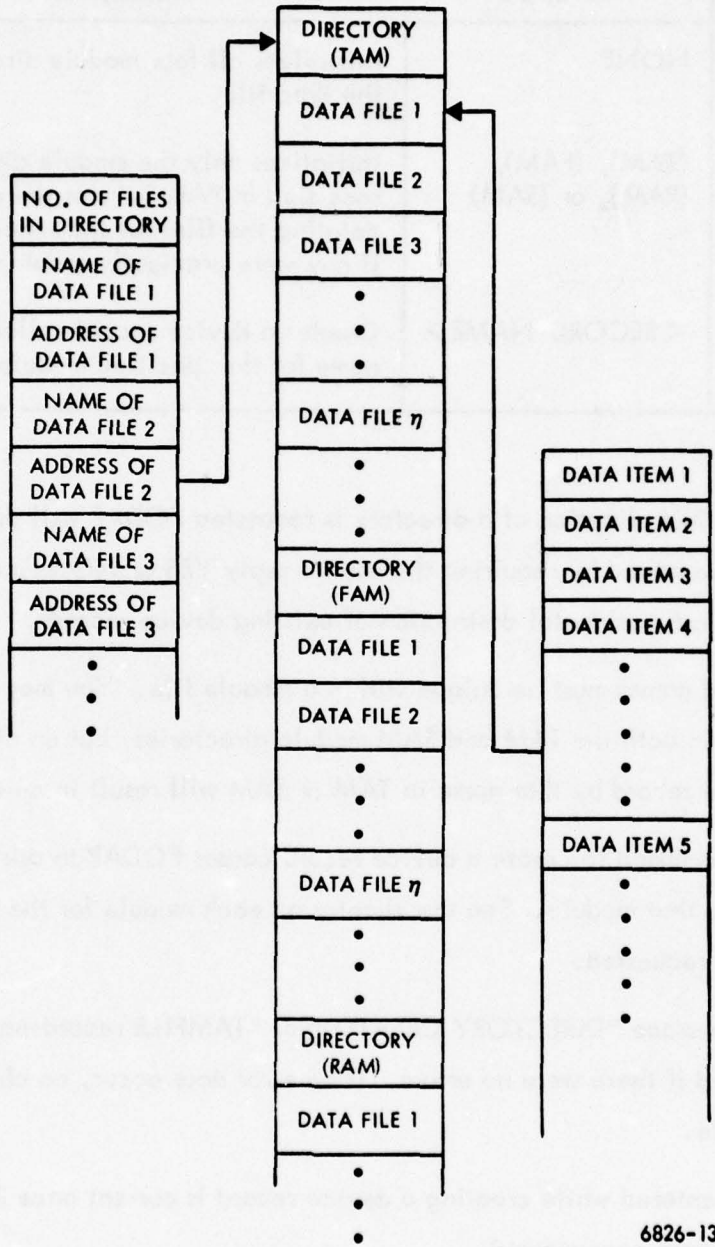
NO. OF FILES IN DIRECTORY

NAME OF DATA FILE 1

ADDRESS OF DATA FILE 1

NAME OF DATA FILE 2

ADDRESS OF DATA FILE 2

NAME OF DATA FILE 3

ADDRESS OF DATA FILE 3

DIRECTORY (TAM)

DATA FILE 1

DATA FILE 2

DATA FILE 3

DATA FILE $\eta$

DIRECTORY (FAM)

DATA FILE 1

DATA FILE 2

DATA FILE $\eta$

DIRECTORY (RAM)

DATA FILE 1

DATA ITEM 1

DATA ITEM 2

DATA ITEM 3

DATA ITEM 4

DATA ITEM 5

6826-13